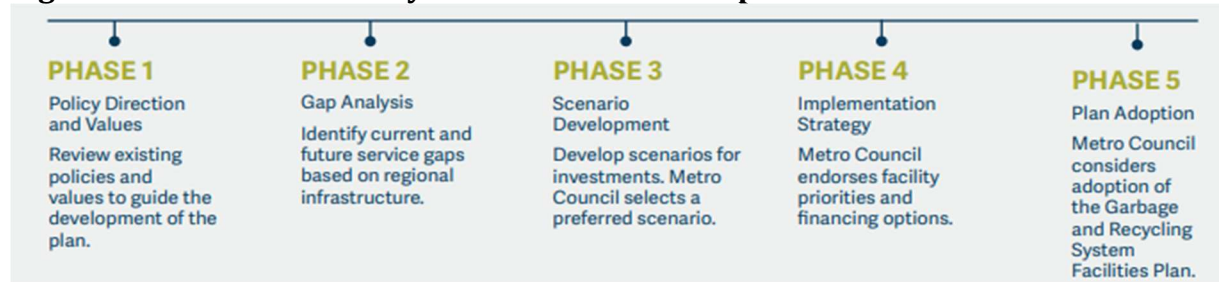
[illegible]

PHASE 1
Policy Direction and Values
Review existing policies and values to guide the development of the plan.

PHASE 2
Gap Analysis
Identify current and future service gaps based on regional infrastructure.

PHASE 3
Scenario Development
Develop scenarios for investments. Metro Council selects a preferred scenario.

PHASE 4
Implementation Strategy
Metro Council endorses facility priorities and financing options.

PHASE 5
Plan Adoption
Metro Council considers adoption of the Garbage and Recycling System Facilities Plan.